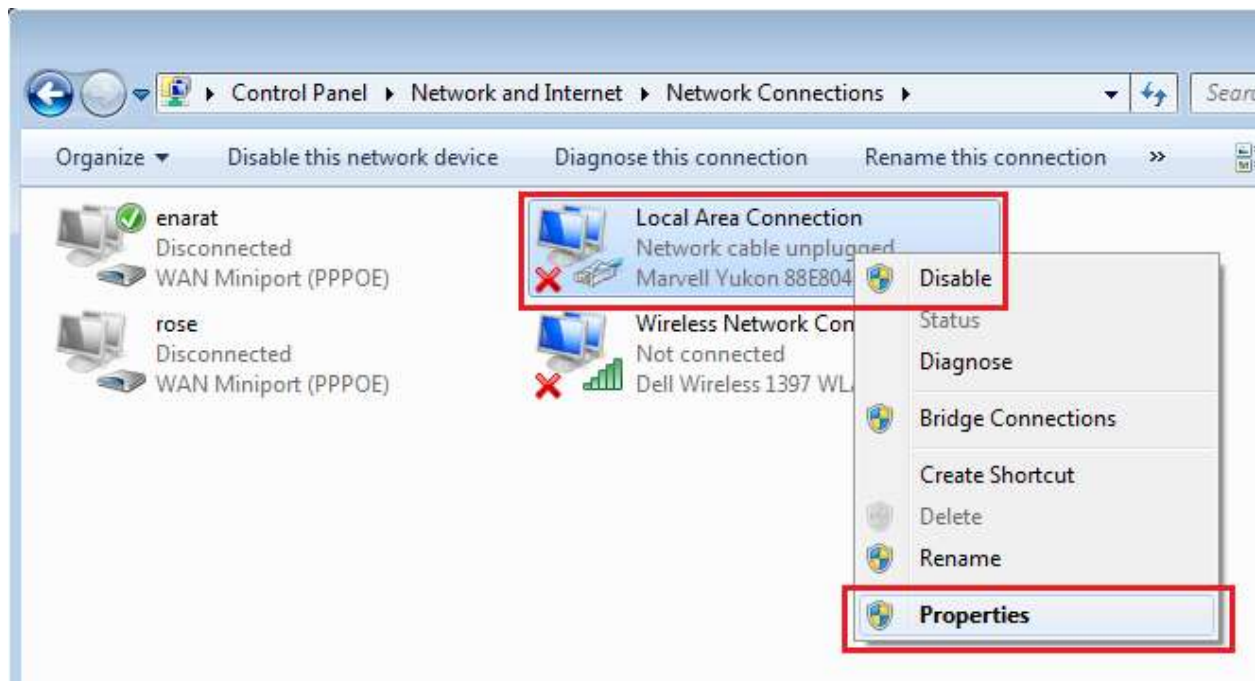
Control Panel ▸ Network and Internet ▸ Network Connections ▸

Searc

Organize ▾ Disable this network device Diagnose this connection Rename this connection »

enarat
Disconnected
WAN Miniport (PPPOE)

Local Area Connection
Network cable unplugged
Marvell Yukon 88E804

rose
Disconnected
WAN Miniport (PPPOE)

Wireless Network Con
Not connected
Dell Wireless 1397 WL

Disable
Status
Diagnose
Bridge Connections
Create Shortcut
Delete
Rename
Properties